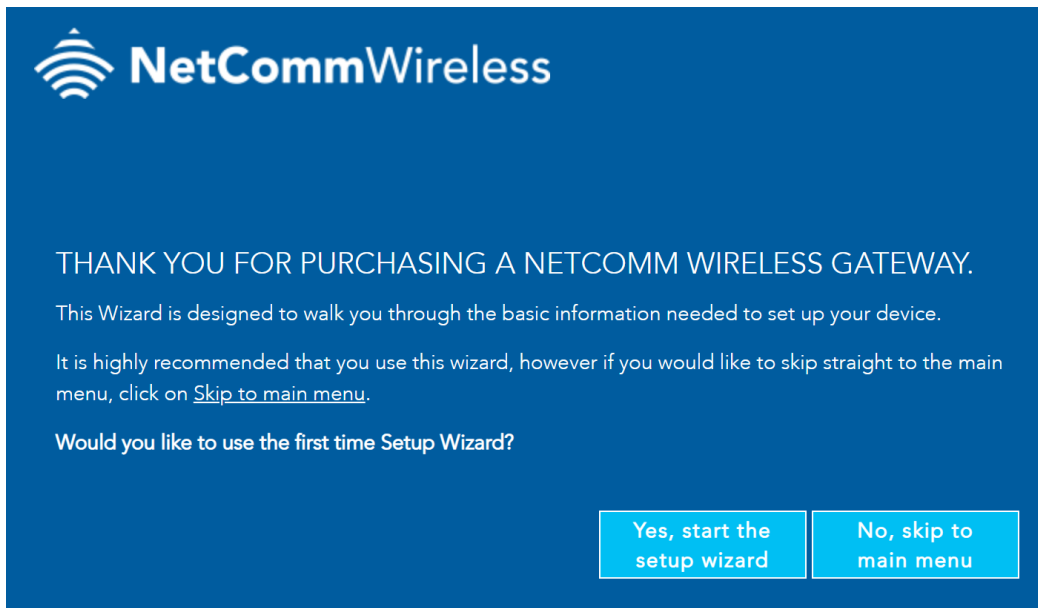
NetCommWireless

THANK YOU FOR PURCHASING A NETCOMM WIRELESS GATEWAY.

This Wizard is designed to walk you through the basic information needed to set up your device.

It is highly recommended that you use this wizard, however if you would like to skip straight to the main menu, click on Skip to main menu.

Would you like to use the first time Setup Wizard?

Yes, start the setup wizard

No, skip to main menu